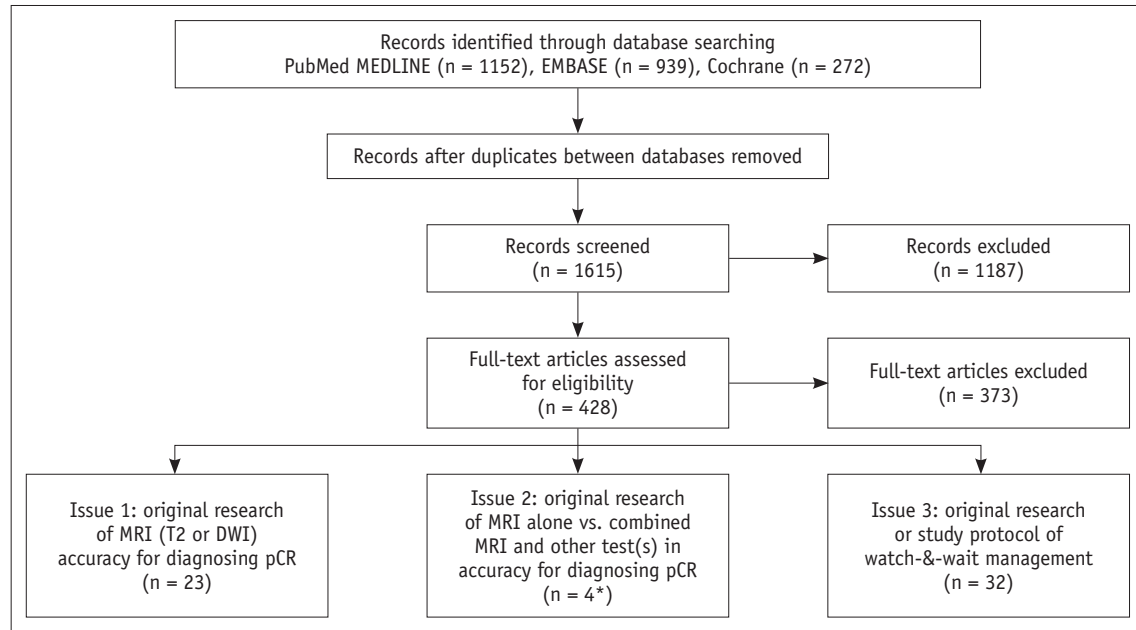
Records identified through database searching
PubMed MEDLINE (n = 1152), EMBASE (n = 939), Cochrane (n = 272)

Records after duplicates between databases removed

Records screened
(n = 1615)

Records excluded
(n = 1187)

Full-text articles assessed for eligibility
(n = 428)

Full-text articles excluded
(n = 373)

Issue 1: original research of MRI (T2 or DWI) accuracy for diagnosing pCR
(n = 23)

Issue 2: original research of MRI alone vs. combined MRI and other test(s) in accuracy for diagnosing pCR
(n = 4*)

Issue 3: original research or study protocol of watch-&-wait management
(n = 32)